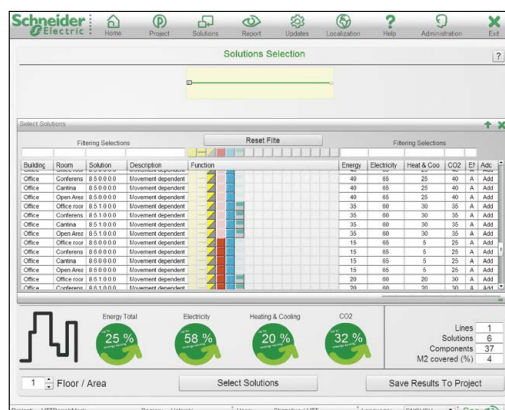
Schneider Electric

Home | Project | Solutions | Report | Updates | Localization | Help | Administration | Exit

Solutions Selection

?

Select Solutions

Filtering Selections

Reset Filte

Filtering Selections

| Building | Room | Solution | Description | Function | Energy | Electricity | Heat & Coo | CO2 | El | Adc |
|---|---|---|---|---|---|---|---|---|---|---|
| Office | Office room | 8.5.0.0.0.0 | Movement dependent | | 40 | 65 | 25 | 40 | A | Add |
| Office | Conferenc | 8.5.0.0.0.0 | Movement dependent | | 40 | 65 | 25 | 40 | A | Add |
| Office | Cantina | 8.5.0.0.0.0 | Movement dependent | | 40 | 65 | 25 | 40 | A | Add |
| Office | Open Area | 8.5.0.0.0.0 | Movement dependent | | 40 | 65 | 25 | 40 | A | Add |
| Office | Office roor | 8.5.1.0.0.0 | Movement dependent | | 35 | 60 | 30 | 35 | A | Add |
| Office | Conferenc | 8.5.1.0.0.0 | Movement dependent | | 35 | 60 | 30 | 35 | A | Add |
| Office | Cantina | 8.5.1.0.0.0 | Movement dependent | | 35 | 60 | 30 | 35 | A | Add |
| Office | Open Area | 8.5.1.0.0.0 | Movement dependent | | 35 | 60 | 30 | 35 | A | Add |
| Office | Office roor | 8.6.0.0.0.0 | Movement dependent | | 15 | 65 | 5 | 25 | A | Add |
| Office | Conferenc | 8.6.0.0.0.0 | Movement dependent | | 15 | 65 | 5 | 25 | A | Add |
| Office | Cantina | 8.6.0.0.0.0 | Movement dependent | | 15 | 65 | 5 | 25 | A | Add |
| Office | Open Area | 8.6.0.0.0.0 | Movement dependent | | 15 | 65 | 5 | 25 | A | Add |
| Office | Office roor | 8.6.1.0.0.0 | Movement dependent | | 20 | 60 | 20 | 30 | A | Add |
| Office | Conferenc | 8.6.1.0.0.0 | Movement dependent | | 20 | 60 | 20 | 30 | A | Add |

Energy Total 25 %

Electricity 58 %

Heating & Cooling 20 %

CO2 32 %

Lines 1
Solutions 6
Components 37
M2 covered (%) 4

1 Floor / Area

Select Solutions

Save Results To Project